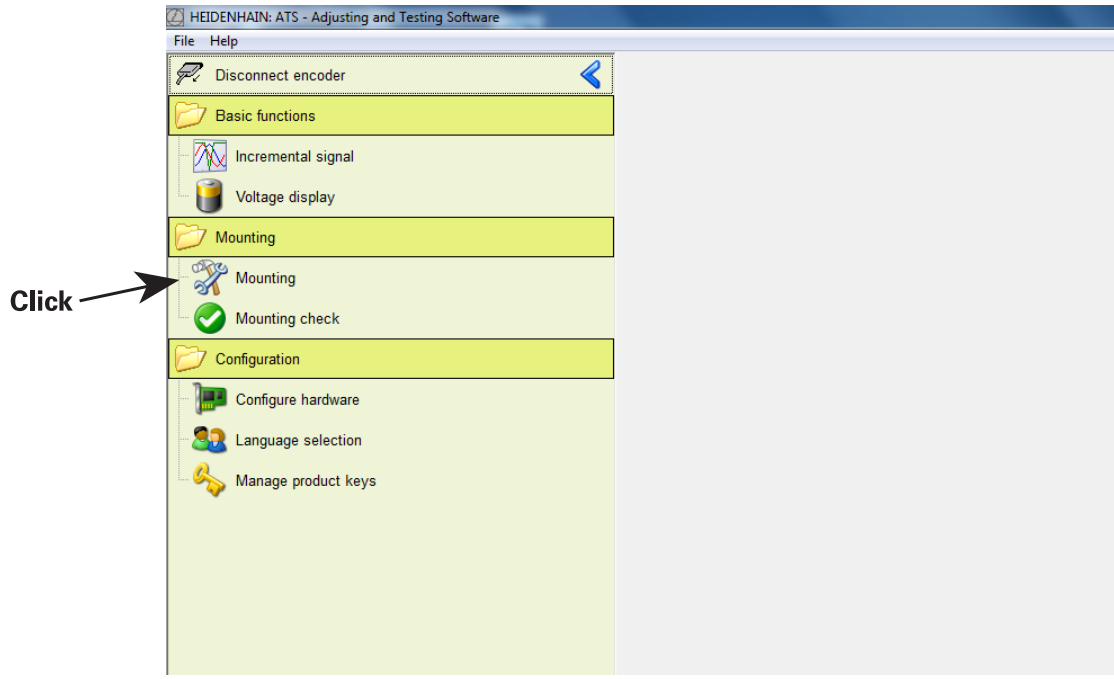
HEIDENHAIN: ATS - Adjusting and Testing Software

File Help

Disconnect encoder

Basic functions

Incremental signal

Voltage display

Mounting

Click

Mounting

Mounting check

Configuration

Configure hardware

Language selection

Manage product keys